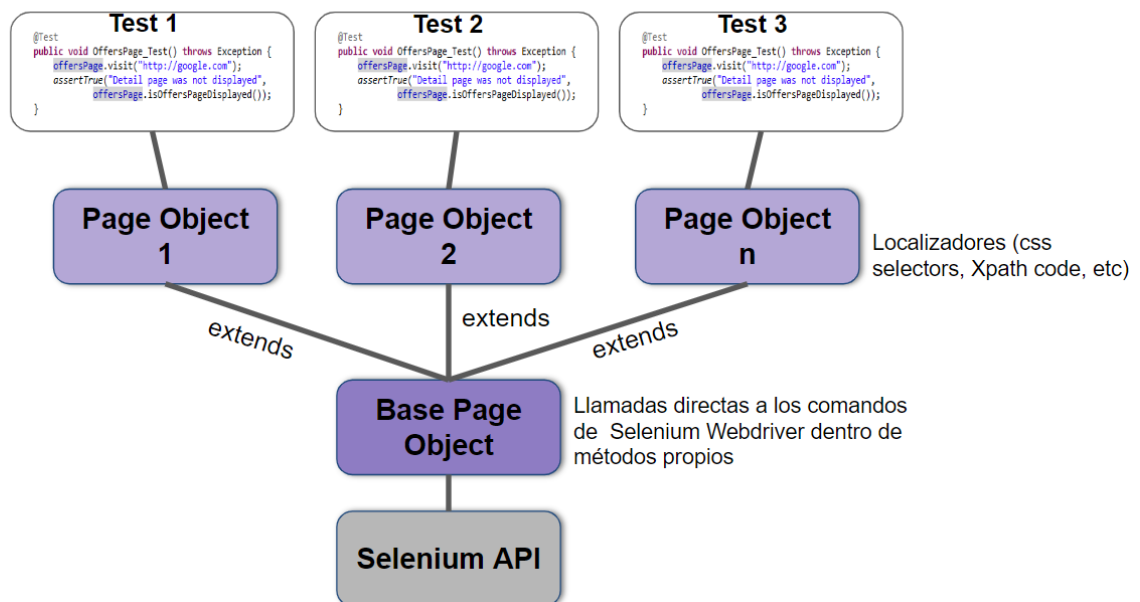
Test 1

@Test
public void OffersPage_Test() throws Exception {
offersPage.visit("http://google.com");
assertTrue("Detail page was not displayed",
offersPage.isOffersPageDisplayed());
}

Test 2

@Test
public void OffersPage_Test() throws Exception {
offersPage.visit("http://google.com");
assertTrue("Detail page was not displayed",
offersPage.isOffersPageDisplayed());
}

Test 3

@Test
public void OffersPage_Test() throws Exception {
offersPage.visit("http://google.com");
assertTrue("Detail page was not displayed",
offersPage.isOffersPageDisplayed());
}

Page Object 1

Page Object 2

Page Object n

Localizadores (css selectors, Xpath code, etc)

extends

extends

extends

Base Page Object

Llamadas directas a los comandos de Selenium Webdriver dentro de métodos propios

Selenium API